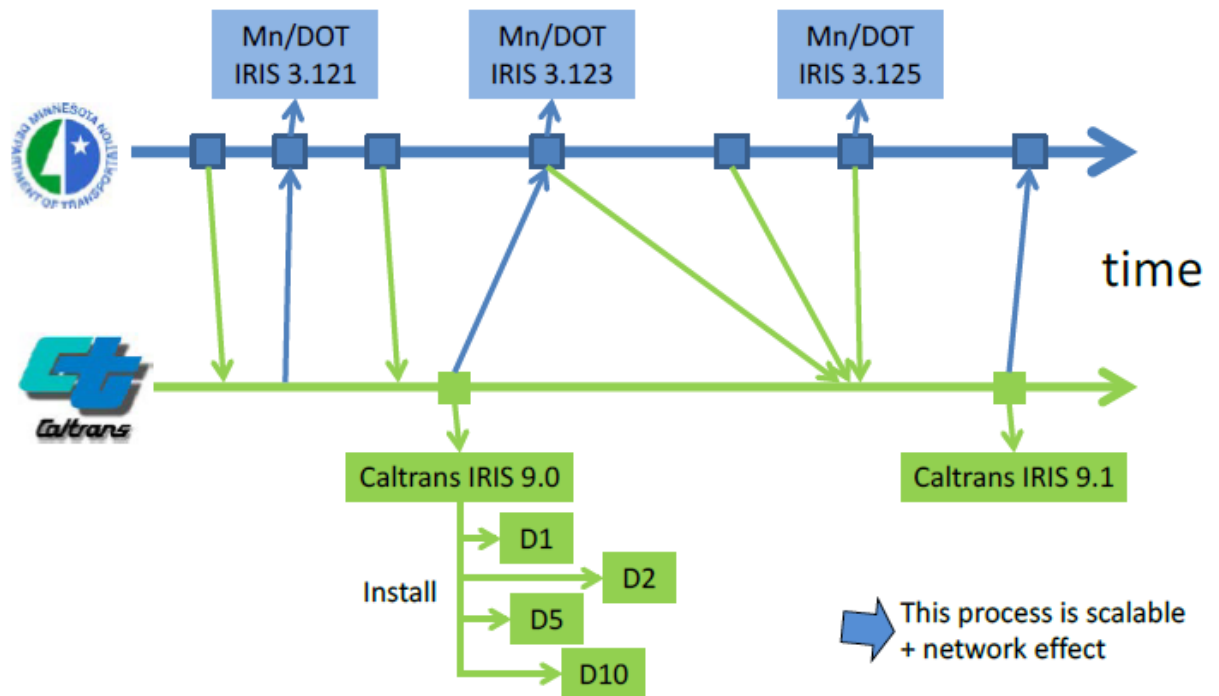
Mn/DOT IRIS 3.121

Mn/DOT IRIS 3.123

Mn/DOT IRIS 3.125

MINNESOTA DEPARTMENT OF TRANSPORTATION

time

Caltrans

Caltrans IRIS 9.0

Caltrans IRIS 9.1

Install

D1

D2

D5

D10

This process is scalable + network effect